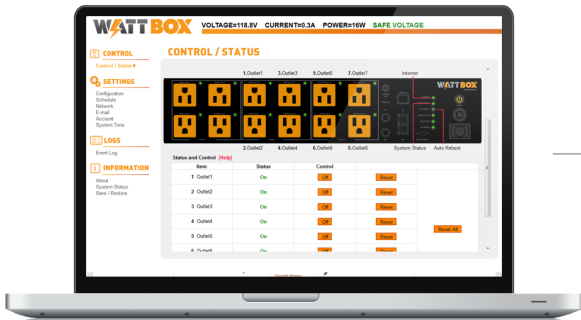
WATTBOX VOLTAGE=118.8V CURRENT=0.3A POWER=16W SAFE VOLTAGE

CONTROL
Control / Status ▸

SETTINGS
Configuration
Schedule
Network
E-mail
Account
System Time

LOGS
Event Log

INFORMATION
About
System Status
Save / Restore

CONTROL / STATUS

1.Outlet1 3.Outlet3 5.Outlet5 7.Outlet7 Internet

WATTBOX

2.Outlet2 4.Outlet4 6.Outlet6 8.Outlet8 System Status Auto Reboot

Status and Control [Help]

| Item | Status | Control | | |
|---|---|---|---|---|
| 1 Outlet1 | On | Off | Reset | |
| 2 Outlet2 | On | Off | Reset | |
| 3 Outlet3 | On | Off | Reset | |
| 4 Outlet4 | On | Off | Reset | Reset All |
| 5 Outlet5 | On | Off | Reset | |
| 6 Outlet6 | On | Off | Reset | |